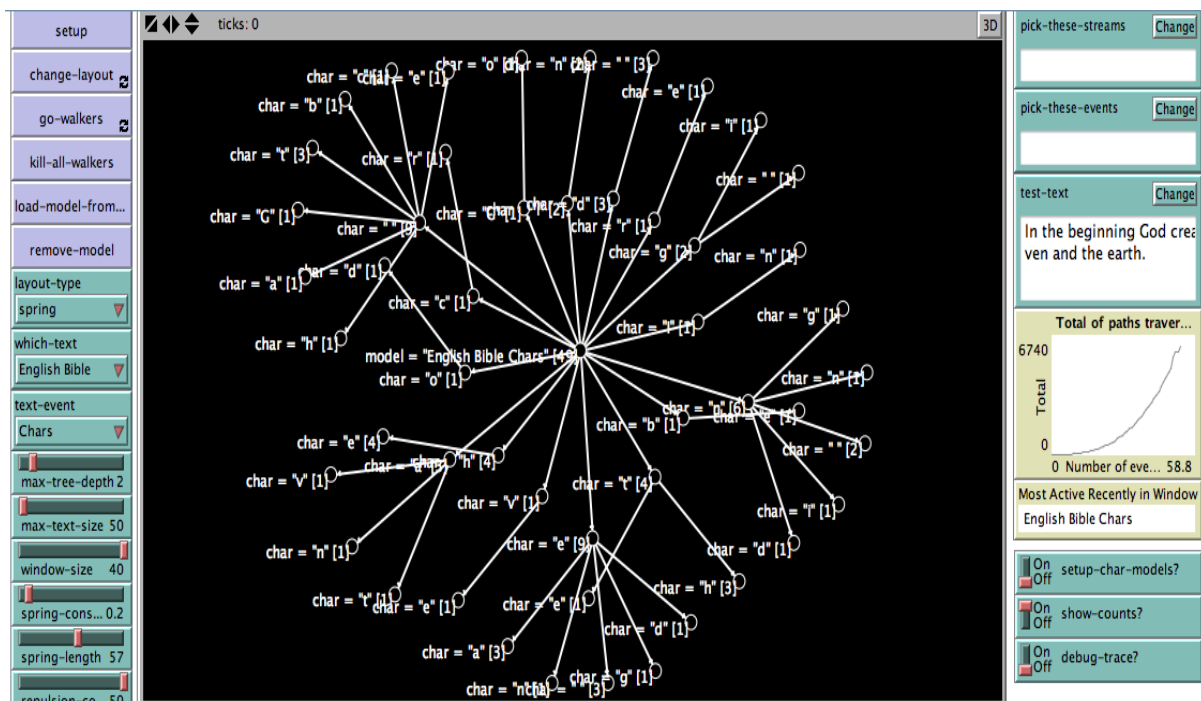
setup

change-layout

go-walkers

kill-all-walkers

load-model-from...

remove-model

layout-type
spring

which-text
English Bible

text-event
Chars

max-tree-depth 2

max-text-size 50

window-size 40

spring-cons... 0.2

spring-length 57

repulsion-co... 50

ticks: 0

3D

char = "c" [1]
char = "e" [1]
char = "o" [1]
char = "n" [2]
char = " " [3]
char = "b" [1]
char = "e" [1]
char = "i" [1]
char = "t" [3]
char = "r" [1]
char = " " [1]
char = "G" [1]
char = "G" [1]
char = "e" [2]
char = "d" [3]
char = " " [5]
char = "r" [1]
char = "g" [2]
char = "n" [1]
char = "a" [1]
char = "d" [1]
char = "c" [1]
char = "g" [1]
char = "i" [1]
char = "h" [1]
model = "English Bible Chars" [45]
char = "o" [1]
char = "n" [1]
char = "n" [6]
char = "b" [1]
char = "e" [1]
char = "e" [4]
char = "h" [4]
char = " " [2]
char = "v" [1]
char = "a" [1]
char = "v" [1]
char = "t" [4]
char = "i" [1]
char = "e" [9]
char = "d" [1]
char = "n" [1]
char = "h" [3]
char = "t" [1]
char = "e" [1]
char = "e" [1]
char = "d" [1]
char = "a" [3]
char = "g" [1]
char = "n" [1]
char = " " [3]

pick-these-streams
Change

pick-these-events
Change

test-text
Change
In the beginning God crea ven and the earth.

Total of paths traver...
6740
Total
0
0 Number of eve... 58.8

Most Active Recently in Window
English Bible Chars

On Off setup-char-models?

On Off show-counts?

On Off debug-trace?